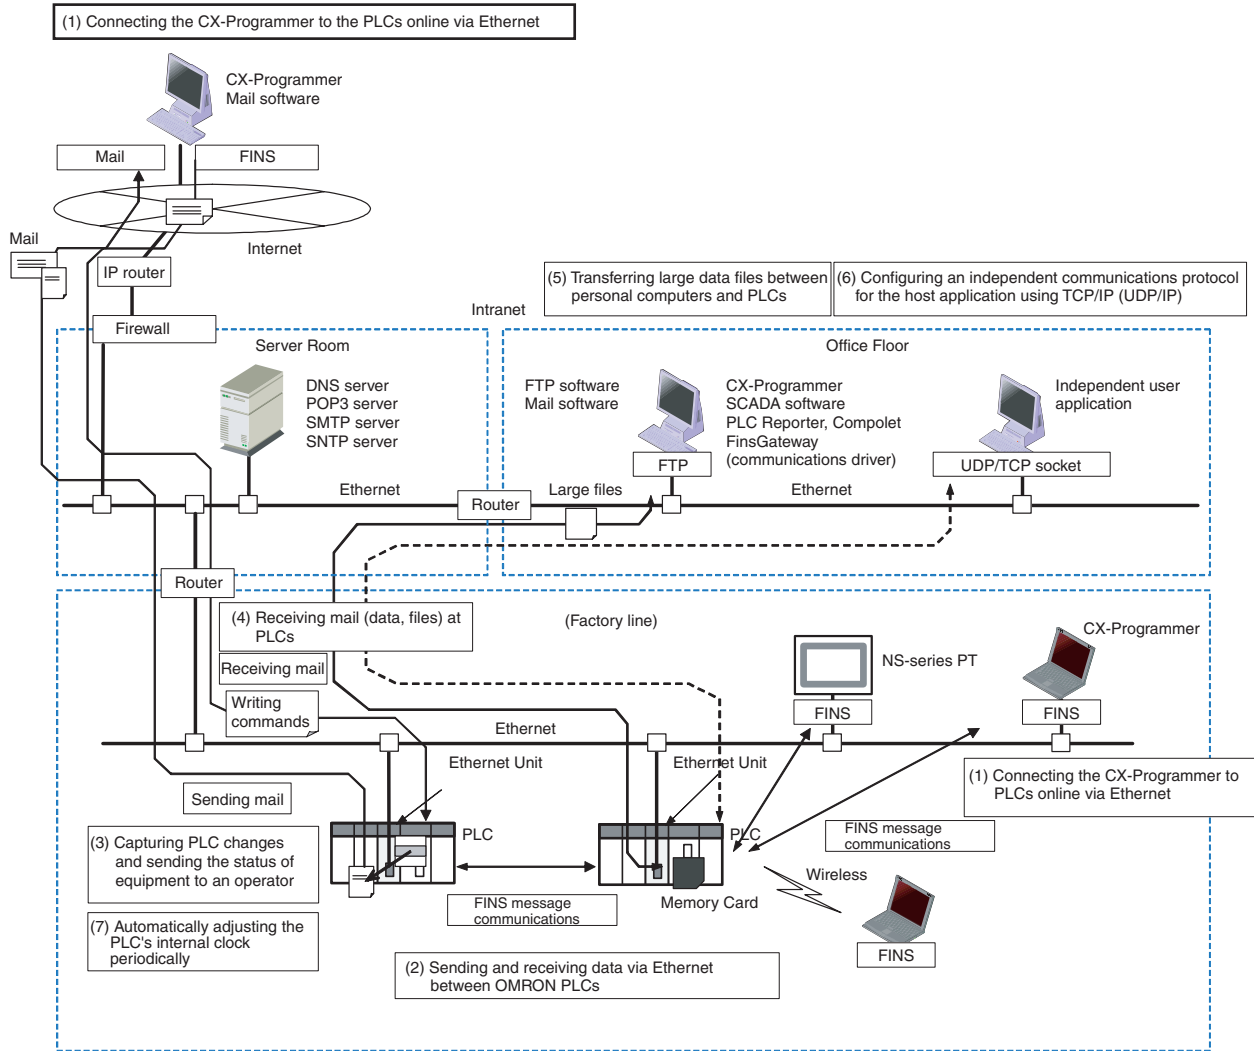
(1) Connecting the CX-Programmer to the PLCs online via Ethernet

CX-Programmer
Mail software

Mail

FINS

Internet

Mail

IP router

Firewall

Intranet

(5) Transferring large data files between personal computers and PLCs

(6) Configuring an independent communications protocol for the host application using TCP/IP (UDP/IP)

Server Room

DNS server
POP3 server
SMTP server
SNTP server

Office Floor

FTP software
Mail software

FTP

CX-Programmer
SCADA software
PLC Reporter, Compolet
FinsGateway
(communications driver)

Independent user application

UDP/TCP socket

Ethernet

Router

Large files

Ethernet

Router

(4) Receiving mail (data, files) at PLCs

Receiving mail

(Factory line)

CX-Programmer

NS-series PT

Writing commands

FINS

FINS

Ethernet

Ethernet Unit

Ethernet Unit

(1) Connecting the CX-Programmer to PLCs online via Ethernet

Sending mail

PLC

PLC

FINS message communications

(3) Capturing PLC changes and sending the status of equipment to an operator

Wireless

FINS message communications

Memory Card

(7) Automatically adjusting the PLC's internal clock periodically

FINS

(2) Sending and receiving data via Ethernet between OMRON PLCs